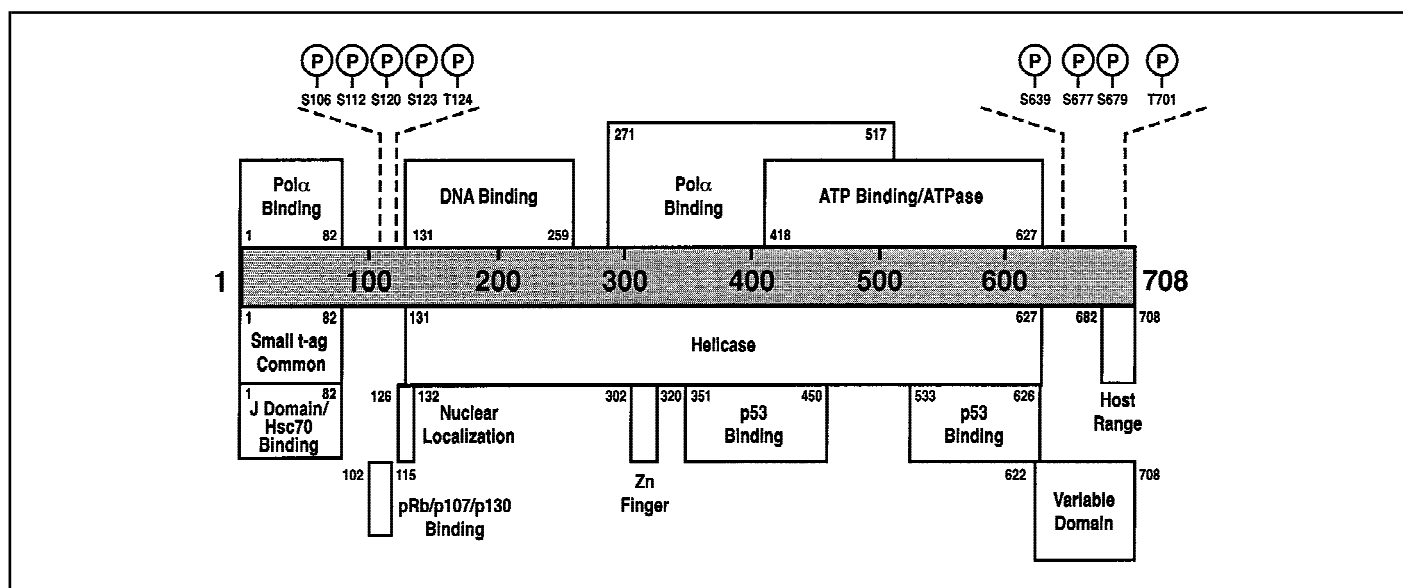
P P P P P
S106 S112 S120 S123 T124

P P P P
S639 S677 S679 T701

271 517

Polα Binding
1 82

DNA Binding
131 259

Polα Binding

ATP Binding/ATPase
418 627

1 100 200 300 400 500 600 708

1 82
Small t-ag Common

131 627
Helicase

682 708
Host Range

1 82
J Domain/ Hsc70 Binding

126 132
Nuclear Localization

302 320
Zn Finger

351 450
p53 Binding

533 626
p53 Binding

102 115
pRb/p107/p130 Binding

622 708
Variable Domain